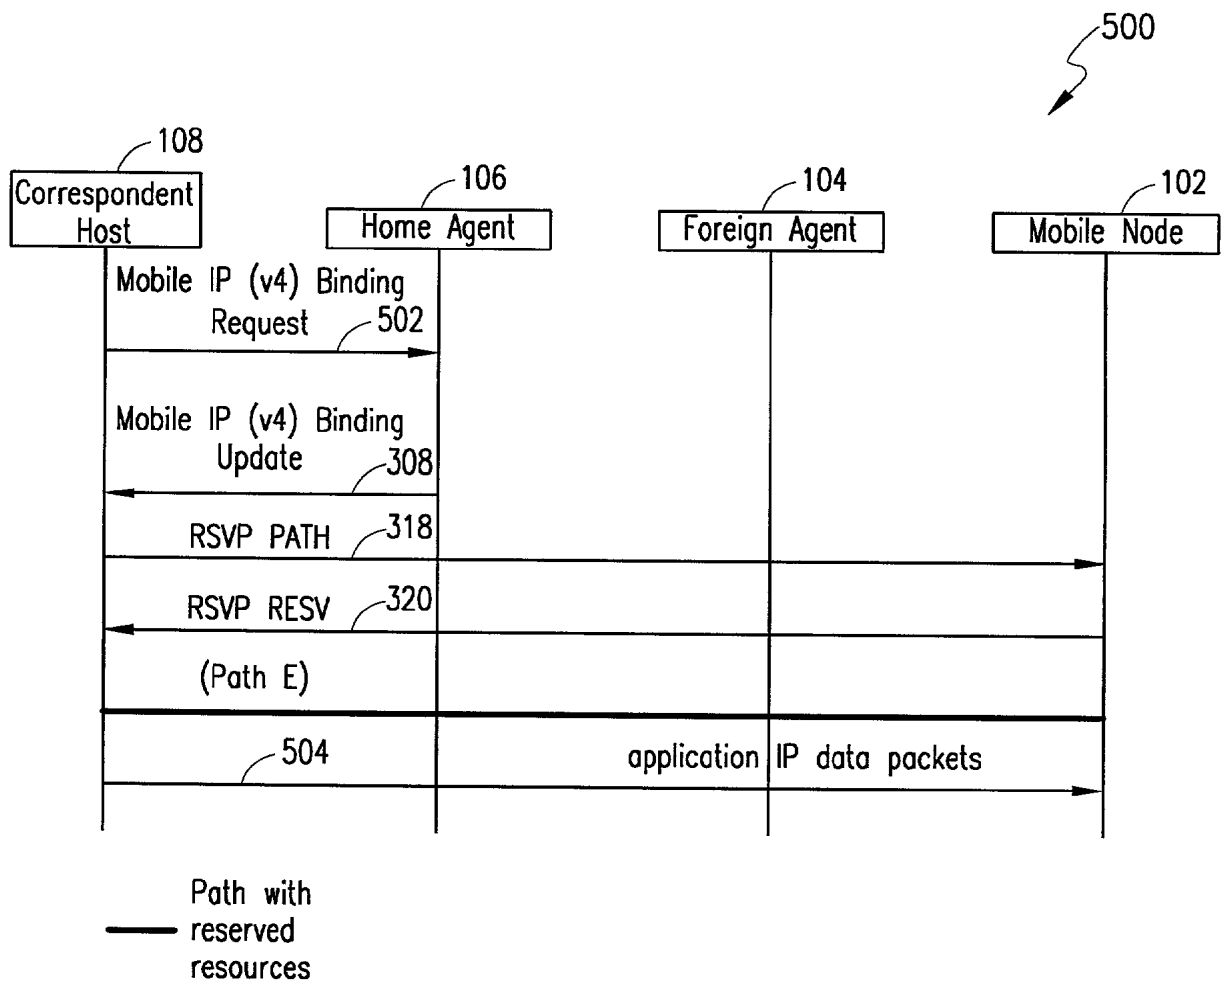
500

108
Correspondent Host

106
Home Agent

104
Foreign Agent

102
Mobile Node

Mobile IP (v4) Binding Request
502

Mobile IP (v4) Binding Update
308

RSVP PATH
318

RSVP RESV
320

(Path E)

504

application IP data packets

Path with reserved resources